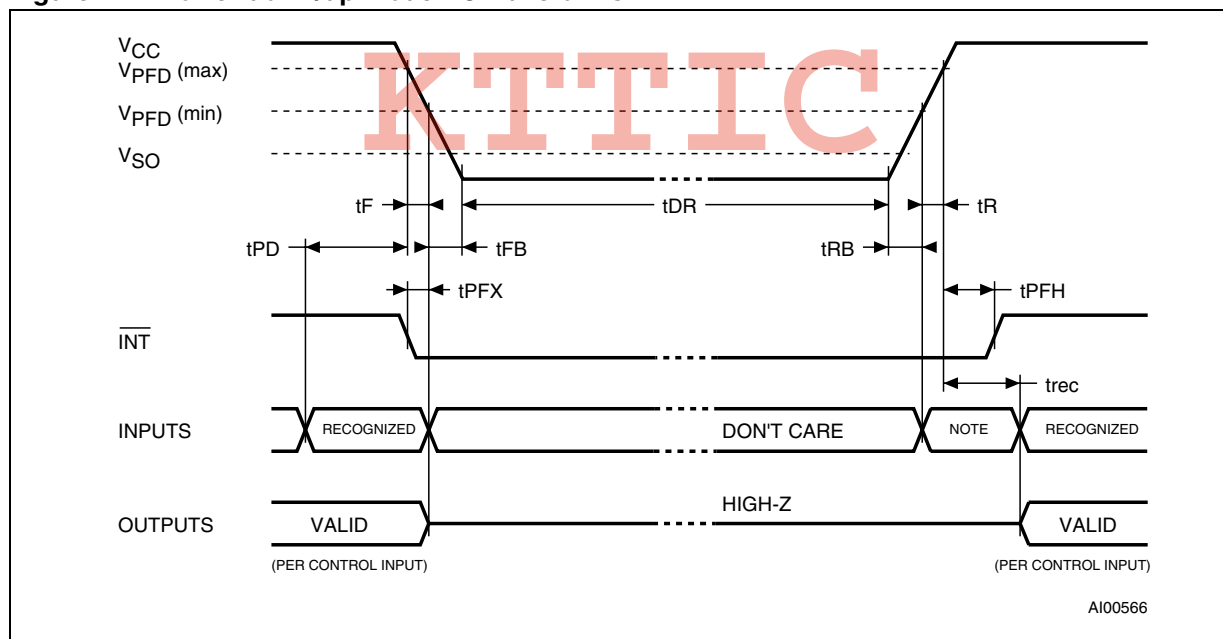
$V_{CC}$
$V_{PFD}$ (max)
$V_{PFD}$ (min)
$V_{SO}$

KTTIC

tF
tDR
tR
tPD
tFB
tRB
tPFX
tPFH

$\overline{INT}$

trec

INPUTS
RECOGNIZED
DON'T CARE
NOTE
RECOGNIZED

HIGH-Z
OUTPUTS
VALID
VALID
(PER CONTROL INPUT)
(PER CONTROL INPUT)

AI00566